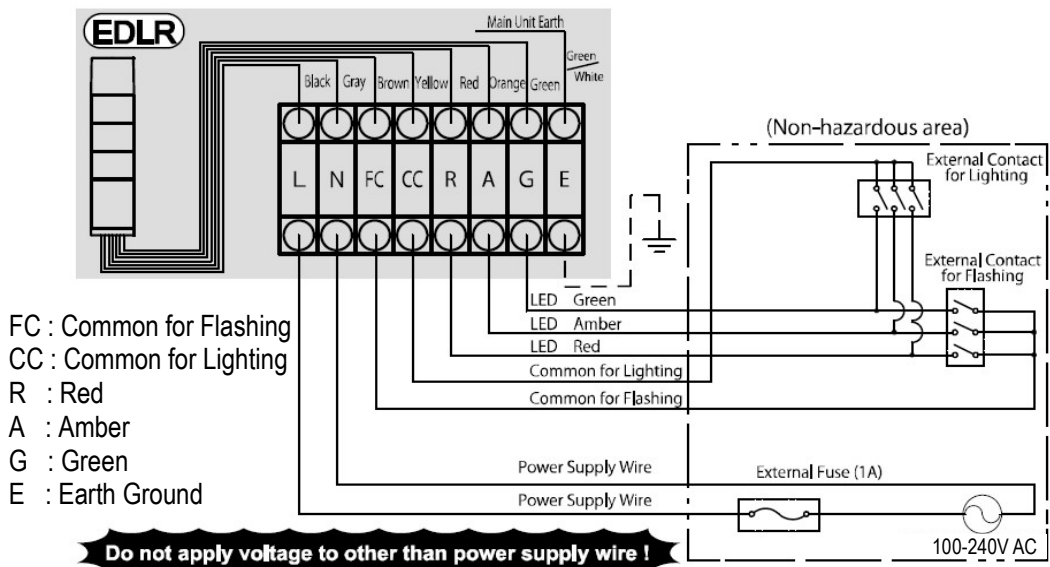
EDLR

Main Unit Earth

Green White

Black Gray Brown Yellow Red Orange Green

L N FC CC R A G E

(Non-hazardous area)

External Contact for Lighting

External Contact for Flashing

LED Green
LED Amber
LED Red
Common for Lighting
Common for Flashing

FC : Common for Flashing
CC : Common for Lighting
R : Red
A : Amber
G : Green
E : Earth Ground

Power Supply Wire
External Fuse (1A)
Power Supply Wire

100-240V AC

Do not apply voltage to other than power supply wire !